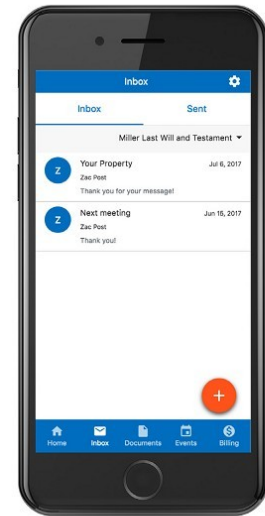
Inbox

Inbox
Sent

Miller Last Will and Testament

Z
Your Property
Jul 6, 2017
Zac Post
Thank you for your message!

Z
Next meeting
Jun 15, 2017
Zac Post
Thank you!

+

Home
Inbox
Documents
Events
Billing